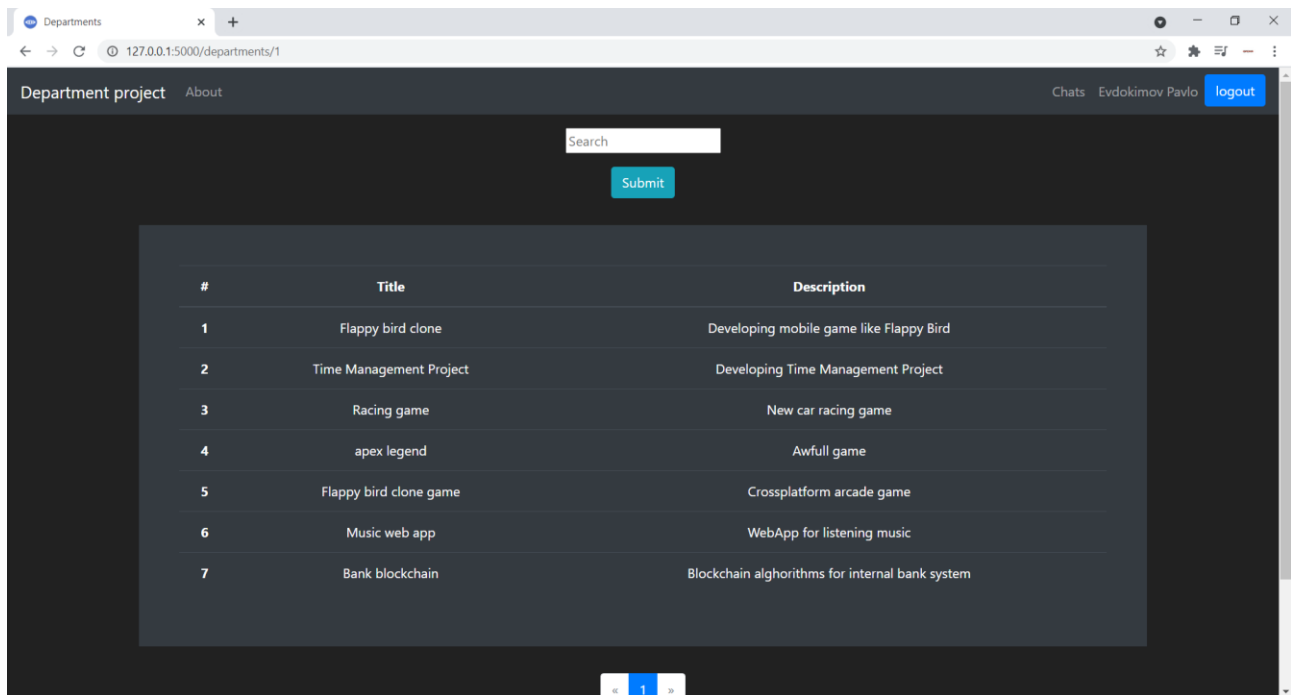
Departments × +

127.0.0.1:5000/departments/1

Department project About

Chats Evdokimov Pavlo logout

Search

Submit

| # | Title | Description |
|---|---|---|
| 1 | Flappy bird clone | Developing mobile game like Flappy Bird |
| 2 | Time Management Project | Developing Time Management Project |
| 3 | Racing game | New car racing game |
| 4 | apex legend | Awfull game |
| 5 | Flappy bird clone game | Crossplatform arcade game |
| 6 | Music web app | WebApp for listening music |
| 7 | Bank blockchain | Blockchain alghorithms for internal bank system |

« 1 »